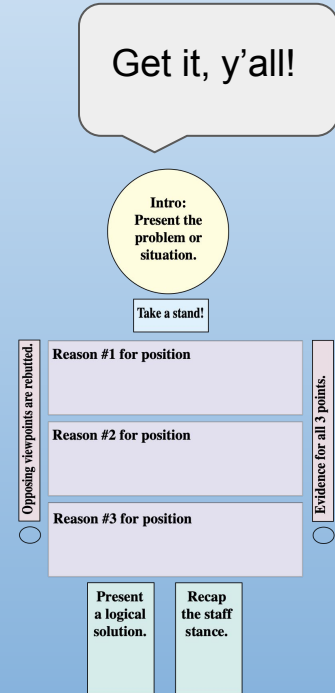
Get it, y'all!

Intro: Present the problem or situation.

Take a stand!

Opposing viewpoints are rebutted.

Reason #1 for position

Reason #2 for position

Reason #3 for position

Evidence for all 3 points.

Present a logical solution.

Recap the staff stance.